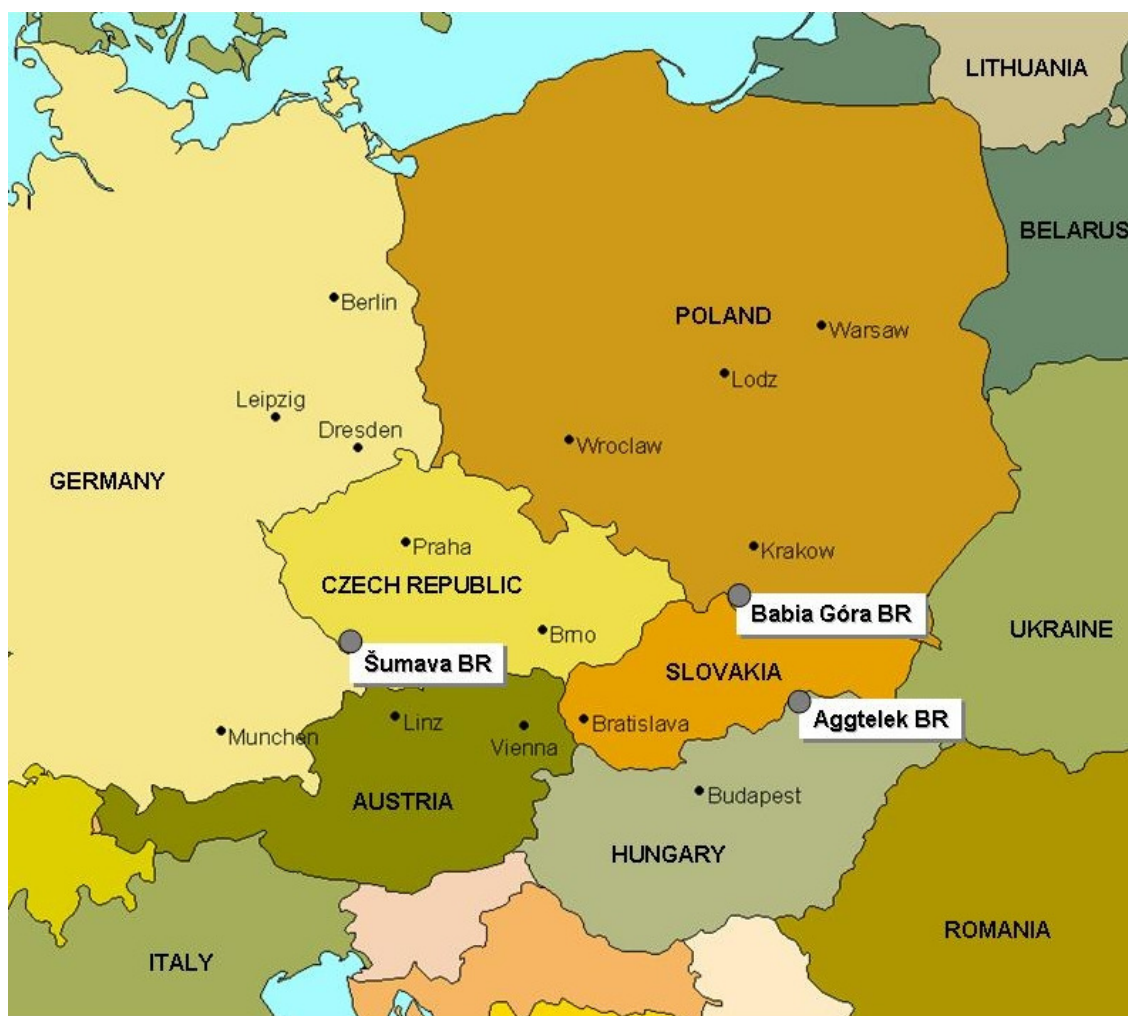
LITHUANIA
BELARUS
POLAND
Warsaw
Berlin
Lodz
Leipzig
Dresden
Wroclaw
GERMANY
Praha
Krakow
CZECH REPUBLIC
Babia Góra BR
UKRAINE
Brno
Šumava BR
SLOVAKIA
Aggtelek BR
Linz
Munchen
Vienna
Bratislava
Budapest
AUSTRIA
HUNGARY
ROMANIA
ITALY